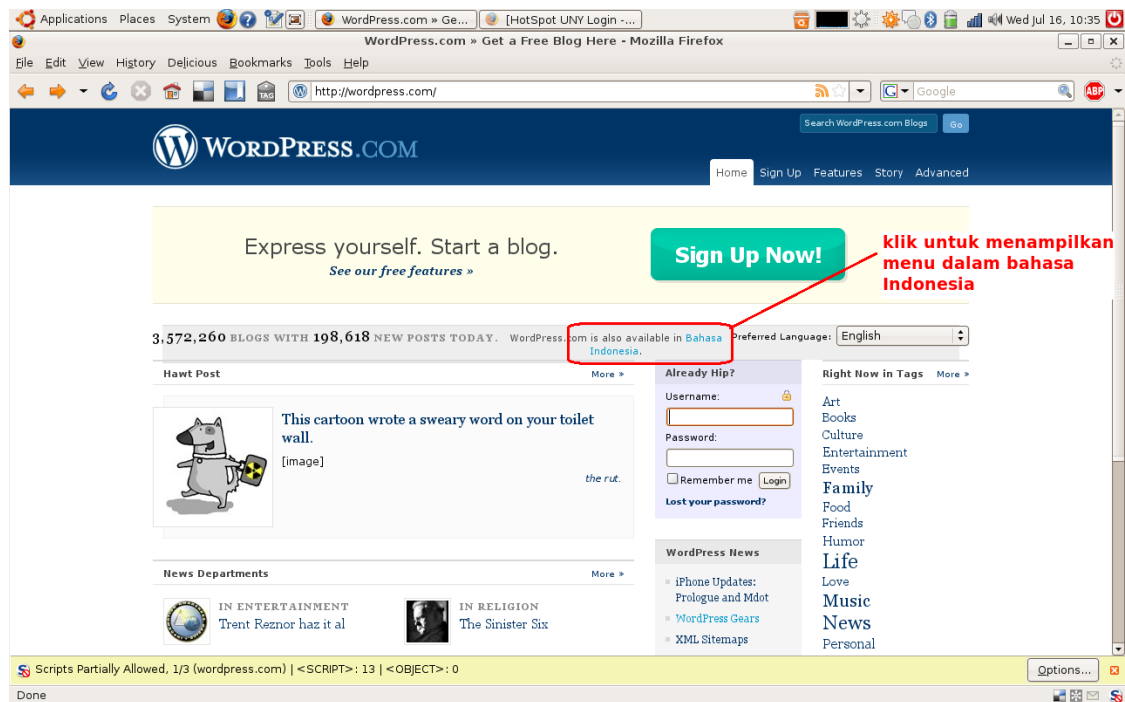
Applications Places System WordPress.com » Ge... [HotSpot UNY Login -... Wed Jul 16, 10:35

WordPress.com » Get a Free Blog Here - Mozilla Firefox

File Edit View History Delicious Bookmarks Tools Help

http://wordpress.com/

Google

Search WordPress.com Blogs Go

WORDPRESS.COM

Home Sign Up Features Story Advanced

Express yourself. Start a blog.

See our free features »

Sign Up Now!

klik untuk menampilkan menu dalam bahasa Indonesia

3,572,260 BLOGS WITH 198,618 NEW POSTS TODAY. WordPress.com is also available in Bahasa Indonesia. Preferred Language: English

Hawt Post More »

This cartoon wrote a sweary word on your toilet wall.

[image]

the rut.

Already Hip?

Username:

Password:

Remember me Login

Lost your password?

Right Now in Tags More »

Art
Books
Culture
Entertainment
Events
Family
Food
Friends
Humor
Life
Love
Music
News
Personal

WordPress News

iPhone Updates: Prologue and Mdot
WordPress Gears
XML Sitemaps

News Departments More »

IN ENTERTAINMENT
Trent Reznor haz it al

IN RELIGION
The Sinister Six

Scripts Partially Allowed, 1/3 (wordpress.com) | <SCRIPT>: 13 | <OBJECT>: 0

Options...

Done